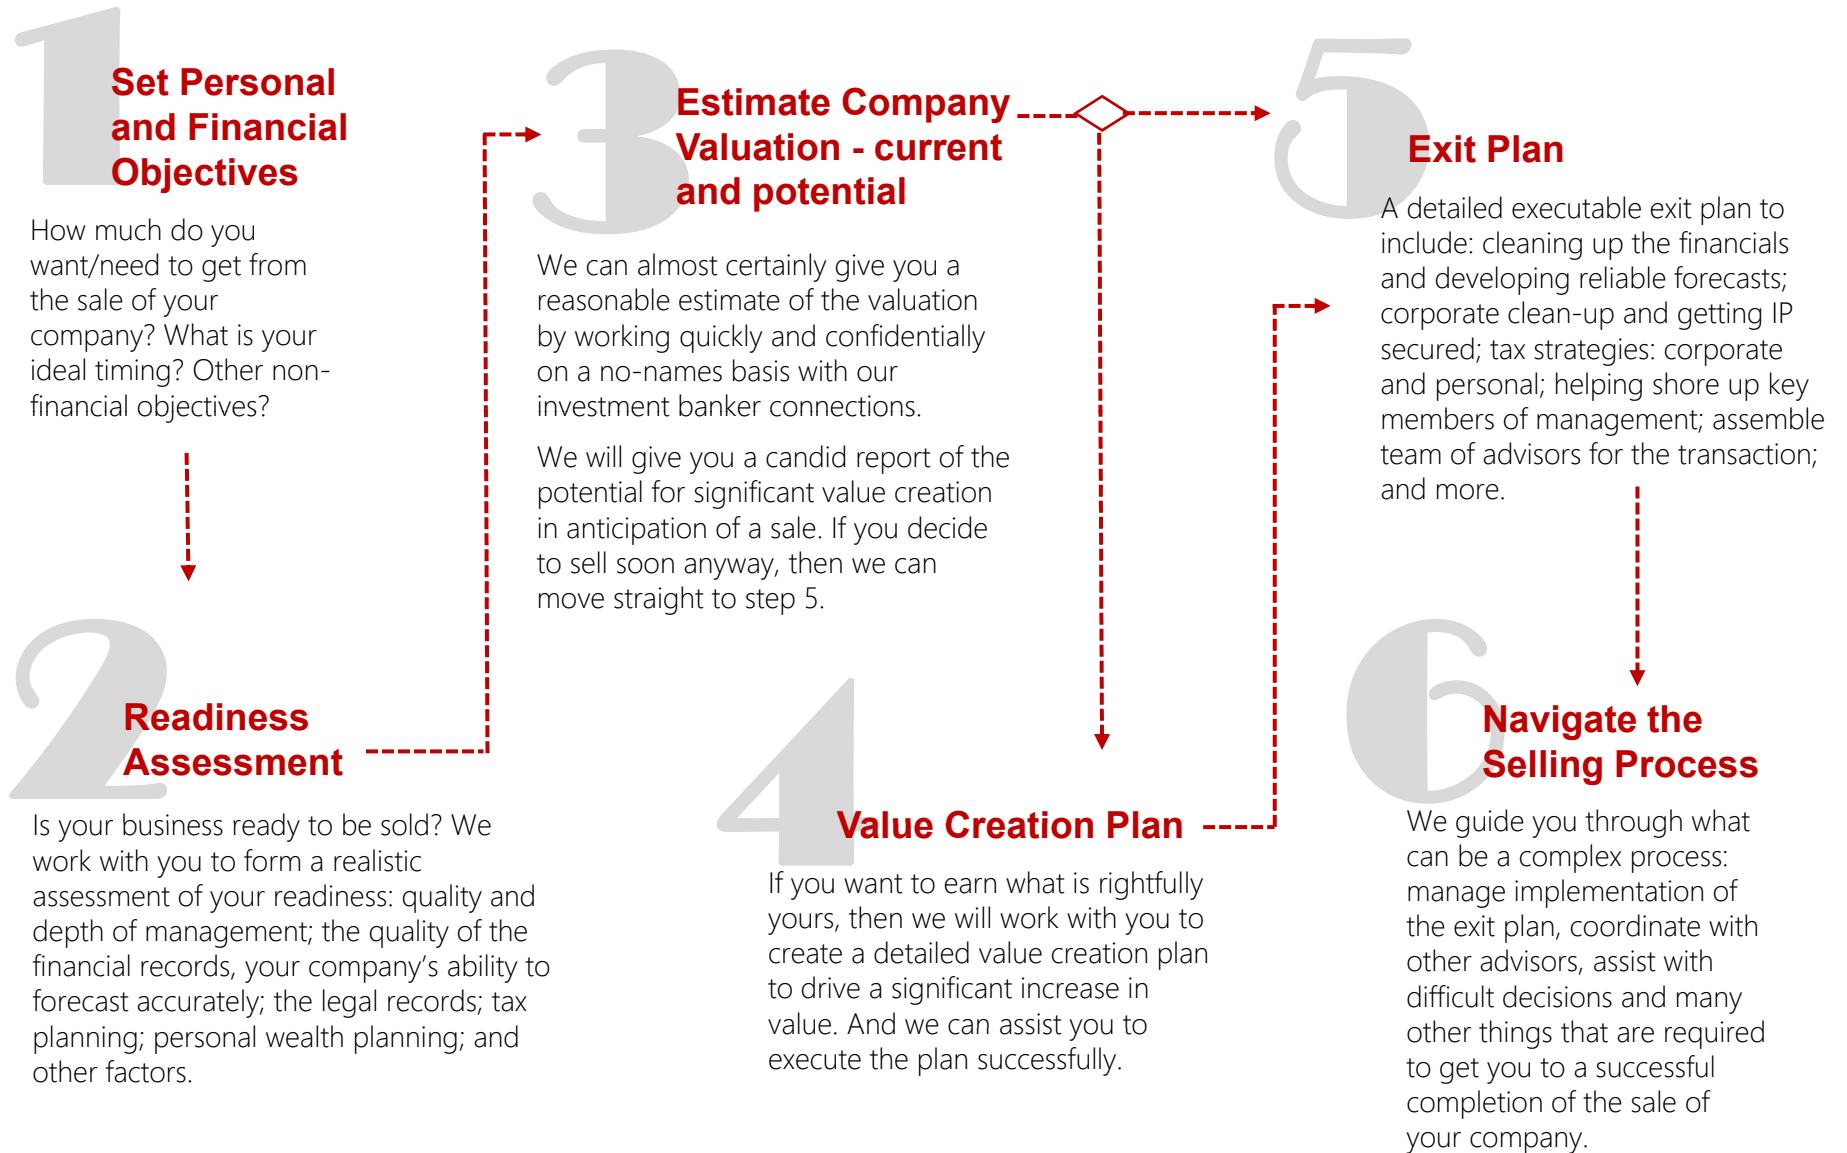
1

Set Personal and Financial Objectives

How much do you want/need to get from the sale of your company? What is your ideal timing? Other non-financial objectives?

2

Readiness Assessment

Is your business ready to be sold? We work with you to form a realistic assessment of your readiness: quality and depth of management; the quality of the financial records, your company's ability to forecast accurately; the legal records; tax planning; personal wealth planning; and other factors.

3

Estimate Company Valuation - current and potential

We can almost certainly give you a reasonable estimate of the valuation by working quickly and confidentially on a no-names basis with our investment banker connections.

We will give you a candid report of the potential for significant value creation in anticipation of a sale. If you decide to sell soon anyway, then we can move straight to step 5.

4

Value Creation Plan

If you want to earn what is rightfully yours, then we will work with you to create a detailed value creation plan to drive a significant increase in value. And we can assist you to execute the plan successfully.

5

Exit Plan

A detailed executable exit plan to include: cleaning up the financials and developing reliable forecasts; corporate clean-up and getting IP secured; tax strategies: corporate and personal; helping shore up key members of management; assemble team of advisors for the transaction; and more.

6

Navigate the Selling Process

We guide you through what can be a complex process: manage implementation of the exit plan, coordinate with other advisors, assist with difficult decisions and many other things that are required to get you to a successful completion of the sale of your company.